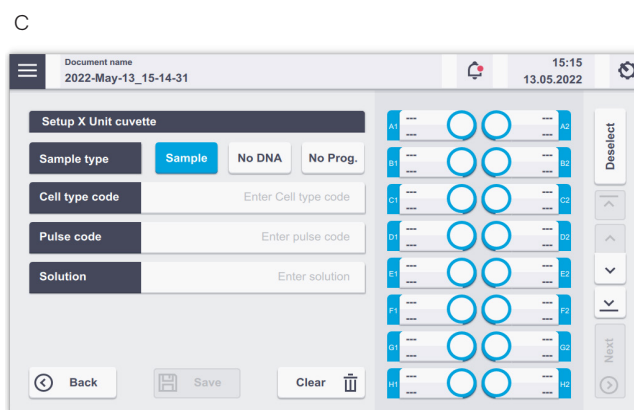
C

Document name
2022-May-13_15-14-31

15:15
13.05.2022

Setup X Unit cuvette

Sample type
Sample
No DNA
No Prog.

Cell type code
Enter Cell type code

Pulse code
Enter pulse code

Solution
Enter solution

Back
Save
Clear

| | | | |
|---|---|---|---|
| A1 | --- --- | --- --- | A2 |
| B1 | --- --- | --- --- | B2 |
| C1 | --- --- | --- --- | C2 |
| D1 | --- --- | --- --- | D2 |
| E1 | --- --- | --- --- | E2 |
| F1 | --- --- | --- --- | F2 |
| G1 | --- --- | --- --- | G2 |
| H1 | --- --- | --- --- | H2 |

Deselect

Next